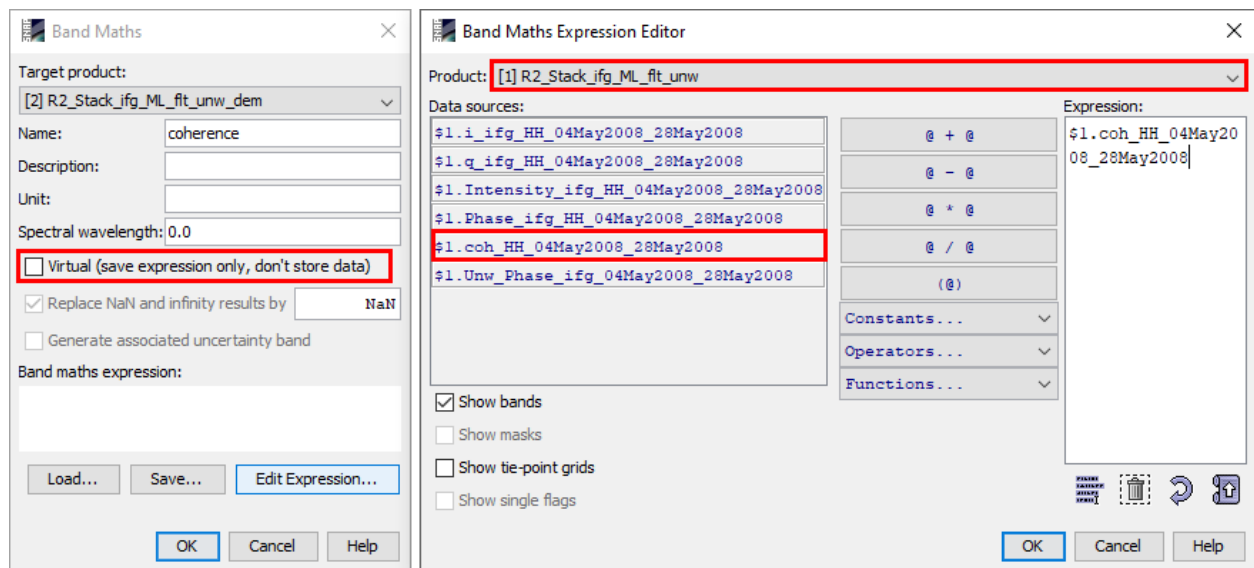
Band Maths

Target product:
[2] R2_Stack_ifg_ML_flt_unw_dem
Name: coherence
Description:
Unit:
Spectral wavelength: 0.0
Virtual (save expression only, don't store data)
Replace NaN and infinity results by NaN
Generate associated uncertainty band
Band maths expression:

Load... Save... Edit Expression...

OK Cancel Help

Band Maths Expression Editor

Product: [1] R2_Stack_ifg_ML_flt_unw
Data sources:
$1.i_ifg_HH_04May2008_28May2008
$1.q_ifg_HH_04May2008_28May2008
$1.Intensity_ifg_HH_04May2008_28May2008
$1.Phase_ifg_HH_04May2008_28May2008
$1.coh_HH_04May2008_28May2008
$1.Unw_Phase_ifg_04May2008_28May2008

@ + @
@ - @
@ * @
@ / @
(@)
Constants...
Operators...
Functions...

Expression:
$1.coh_HH_04May2008_28May2008

Show bands
Show masks
Show tie-point grids
Show single flags

OK Cancel Help